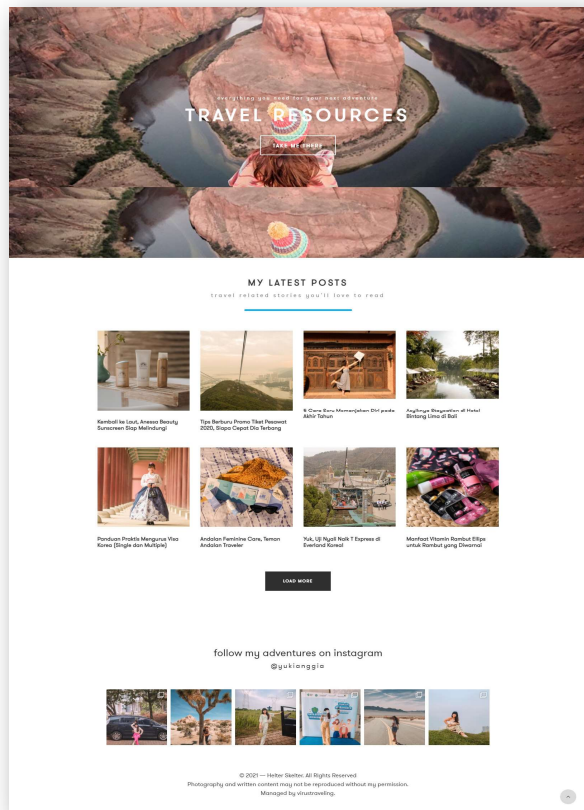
everything you need for your next adventure

TRAVEL RESOURCES

TAKE ME THERE

MY LATEST POSTS

travel related stories you'll love to read

Kembali ke Laut, Anessa Beauty Sunscreen Siap Melindungi

Tips Berburu Promo Tiket Pesawat 2020, Siapa Cepat Dia Terbang

6 Cara Seru Memanjakan Diri pada Akhir Tahun

Asyiknya Staycation di Hotel Bintang Lima di Bali

Panduan Praktis Mengurus Visa Korea (Single dan Multiple)

Andalan Feminine Care, Teman Andalan Traveler

Yuk, Uji Nyali Naik T Express di Everland Korea!

Manfaat Vitamin Rambut Ellips untuk Rambut yang Diwarnai

LOAD MORE

follow my adventures on instagram

@yukianggia

© 2021 — Helter Skelter. All Rights Reserved
Photography and written content may not be reproduced without my permission.
Managed by virustraveling.